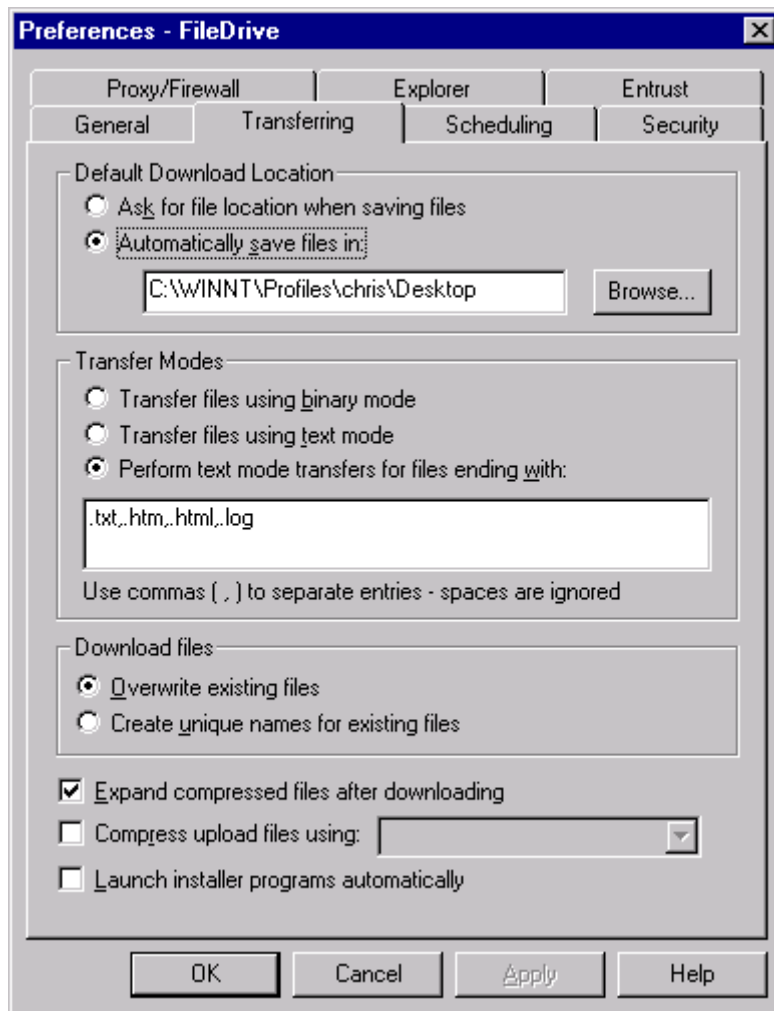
Preferences - FileDrive

Proxy/Firewall
Explorer
Entrust
General
Transferring
Scheduling
Security

Default Download Location
Ask for file location when saving files
Automatically save files in:
C:\WINNT\Profiles\chris\Desktop
Browse...

Transfer Modes
Transfer files using binary mode
Transfer files using text mode
Perform text mode transfers for files ending with:
.txt,.htm,.html,.log
Use commas ( , ) to separate entries - spaces are ignored

Download files
Overwrite existing files
Create unique names for existing files

Expand compressed files after downloading
Compress upload files using:
Launch installer programs automatically

OK
Cancel
Apply
Help